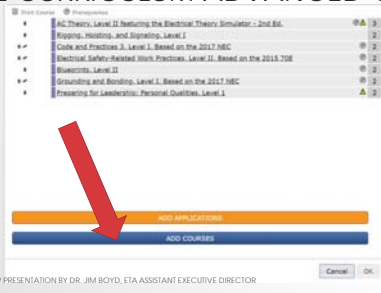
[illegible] CURRICULUM ADVANCED

Print Courses Prerequisites

AC Theory, Level II featuring the Electrical Theory Simulator - 2nd Ed. 2

Rigging, Hoisting, and Signaling, Level I 2

Code and Practices 3, Level I, Based on the 2017 NEC 2

Electrical Safety-Related Work Practices, Level II, Based on the 2015 70E 2

Blueprints, Level II 2

Grounding and Bonding, Level I, Based on the 2017 NEC 2

Preparing for Leadership: Personal Qualities, Level 1 2

ADD APPLICATIONS

ADD COURSES

Cancel OK

PRESENTATION BY DR. JIM BOYD, ETA ASSISTANT EXECUTIVE DIRECTOR